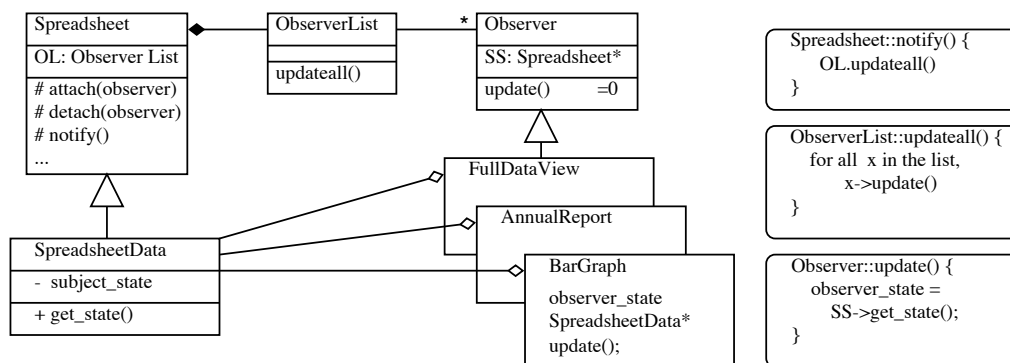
Spreadsheet

OL: Observer List

# attach(observer)
# detach(observer)
# notify()
...

ObserverList

updateall()

*

Observer

SS: Spreadsheet*

update() =0

FullDataView

AnnualReport

BarGraph

observer_state
SpreadsheetData*
update();

SpreadsheetData

- subject_state

+ get_state()

Spreadsheet::notify() {
OL.updateall()
}

ObserverList::updateall() {
for all x in the list,
x->update()
}

Observer::update() {
observer_state =
SS->get_state();
}